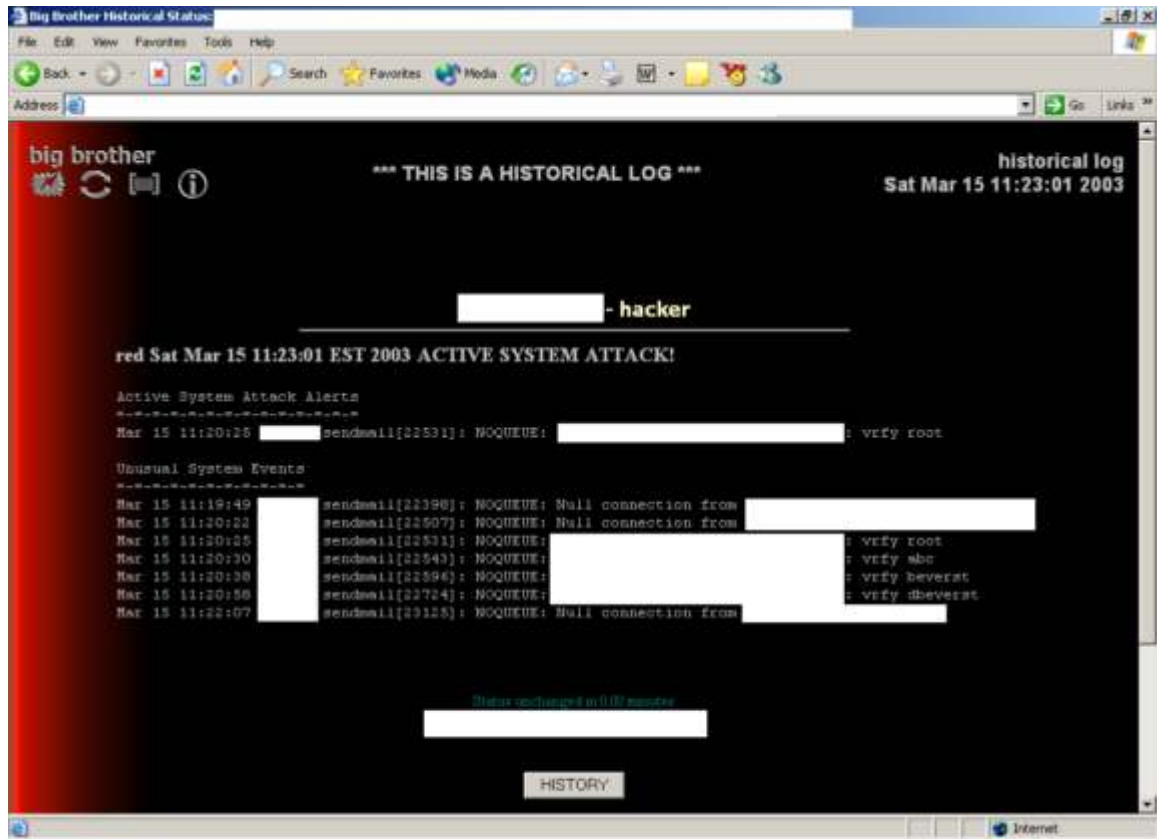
Big Brother Historical Status:

File Edit View Favorites Tools Help

Back Search Favorites Media

Address Go Links

big brother

*** THIS IS A HISTORICAL LOG ***

historical log
Sat Mar 15 11:23:01 2003

- hacker

red Sat Mar 15 11:23:01 EST 2003 ACTIVE SYSTEM ATTACK!

Active System Attack Alerts
=-=-=-=-=-=-=-=-=-=-=-=-=
Mar 15 11:20:25 sendmail[22531]: NOQUEUE: : vrfy root

Unusual System Events
=-=-=-=-=-=-=-=-=-=-=
Mar 15 11:19:49 sendmail[22398]: NOQUEUE: Null connection from
Mar 15 11:20:22 sendmail[22507]: NOQUEUE: Null connection from
Mar 15 11:20:25 sendmail[22531]: NOQUEUE: : vrfy root
Mar 15 11:20:30 sendmail[22543]: NOQUEUE: : vrfy abc
Mar 15 11:20:38 sendmail[22596]: NOQUEUE: : vrfy beverst
Mar 15 11:20:58 sendmail[22724]: NOQUEUE: : vrfy dbeverst
Mar 15 11:22:07 sendmail[23125]: NOQUEUE: Null connection from

Status unchanged in 0.02 minutes

HISTORY

Internet